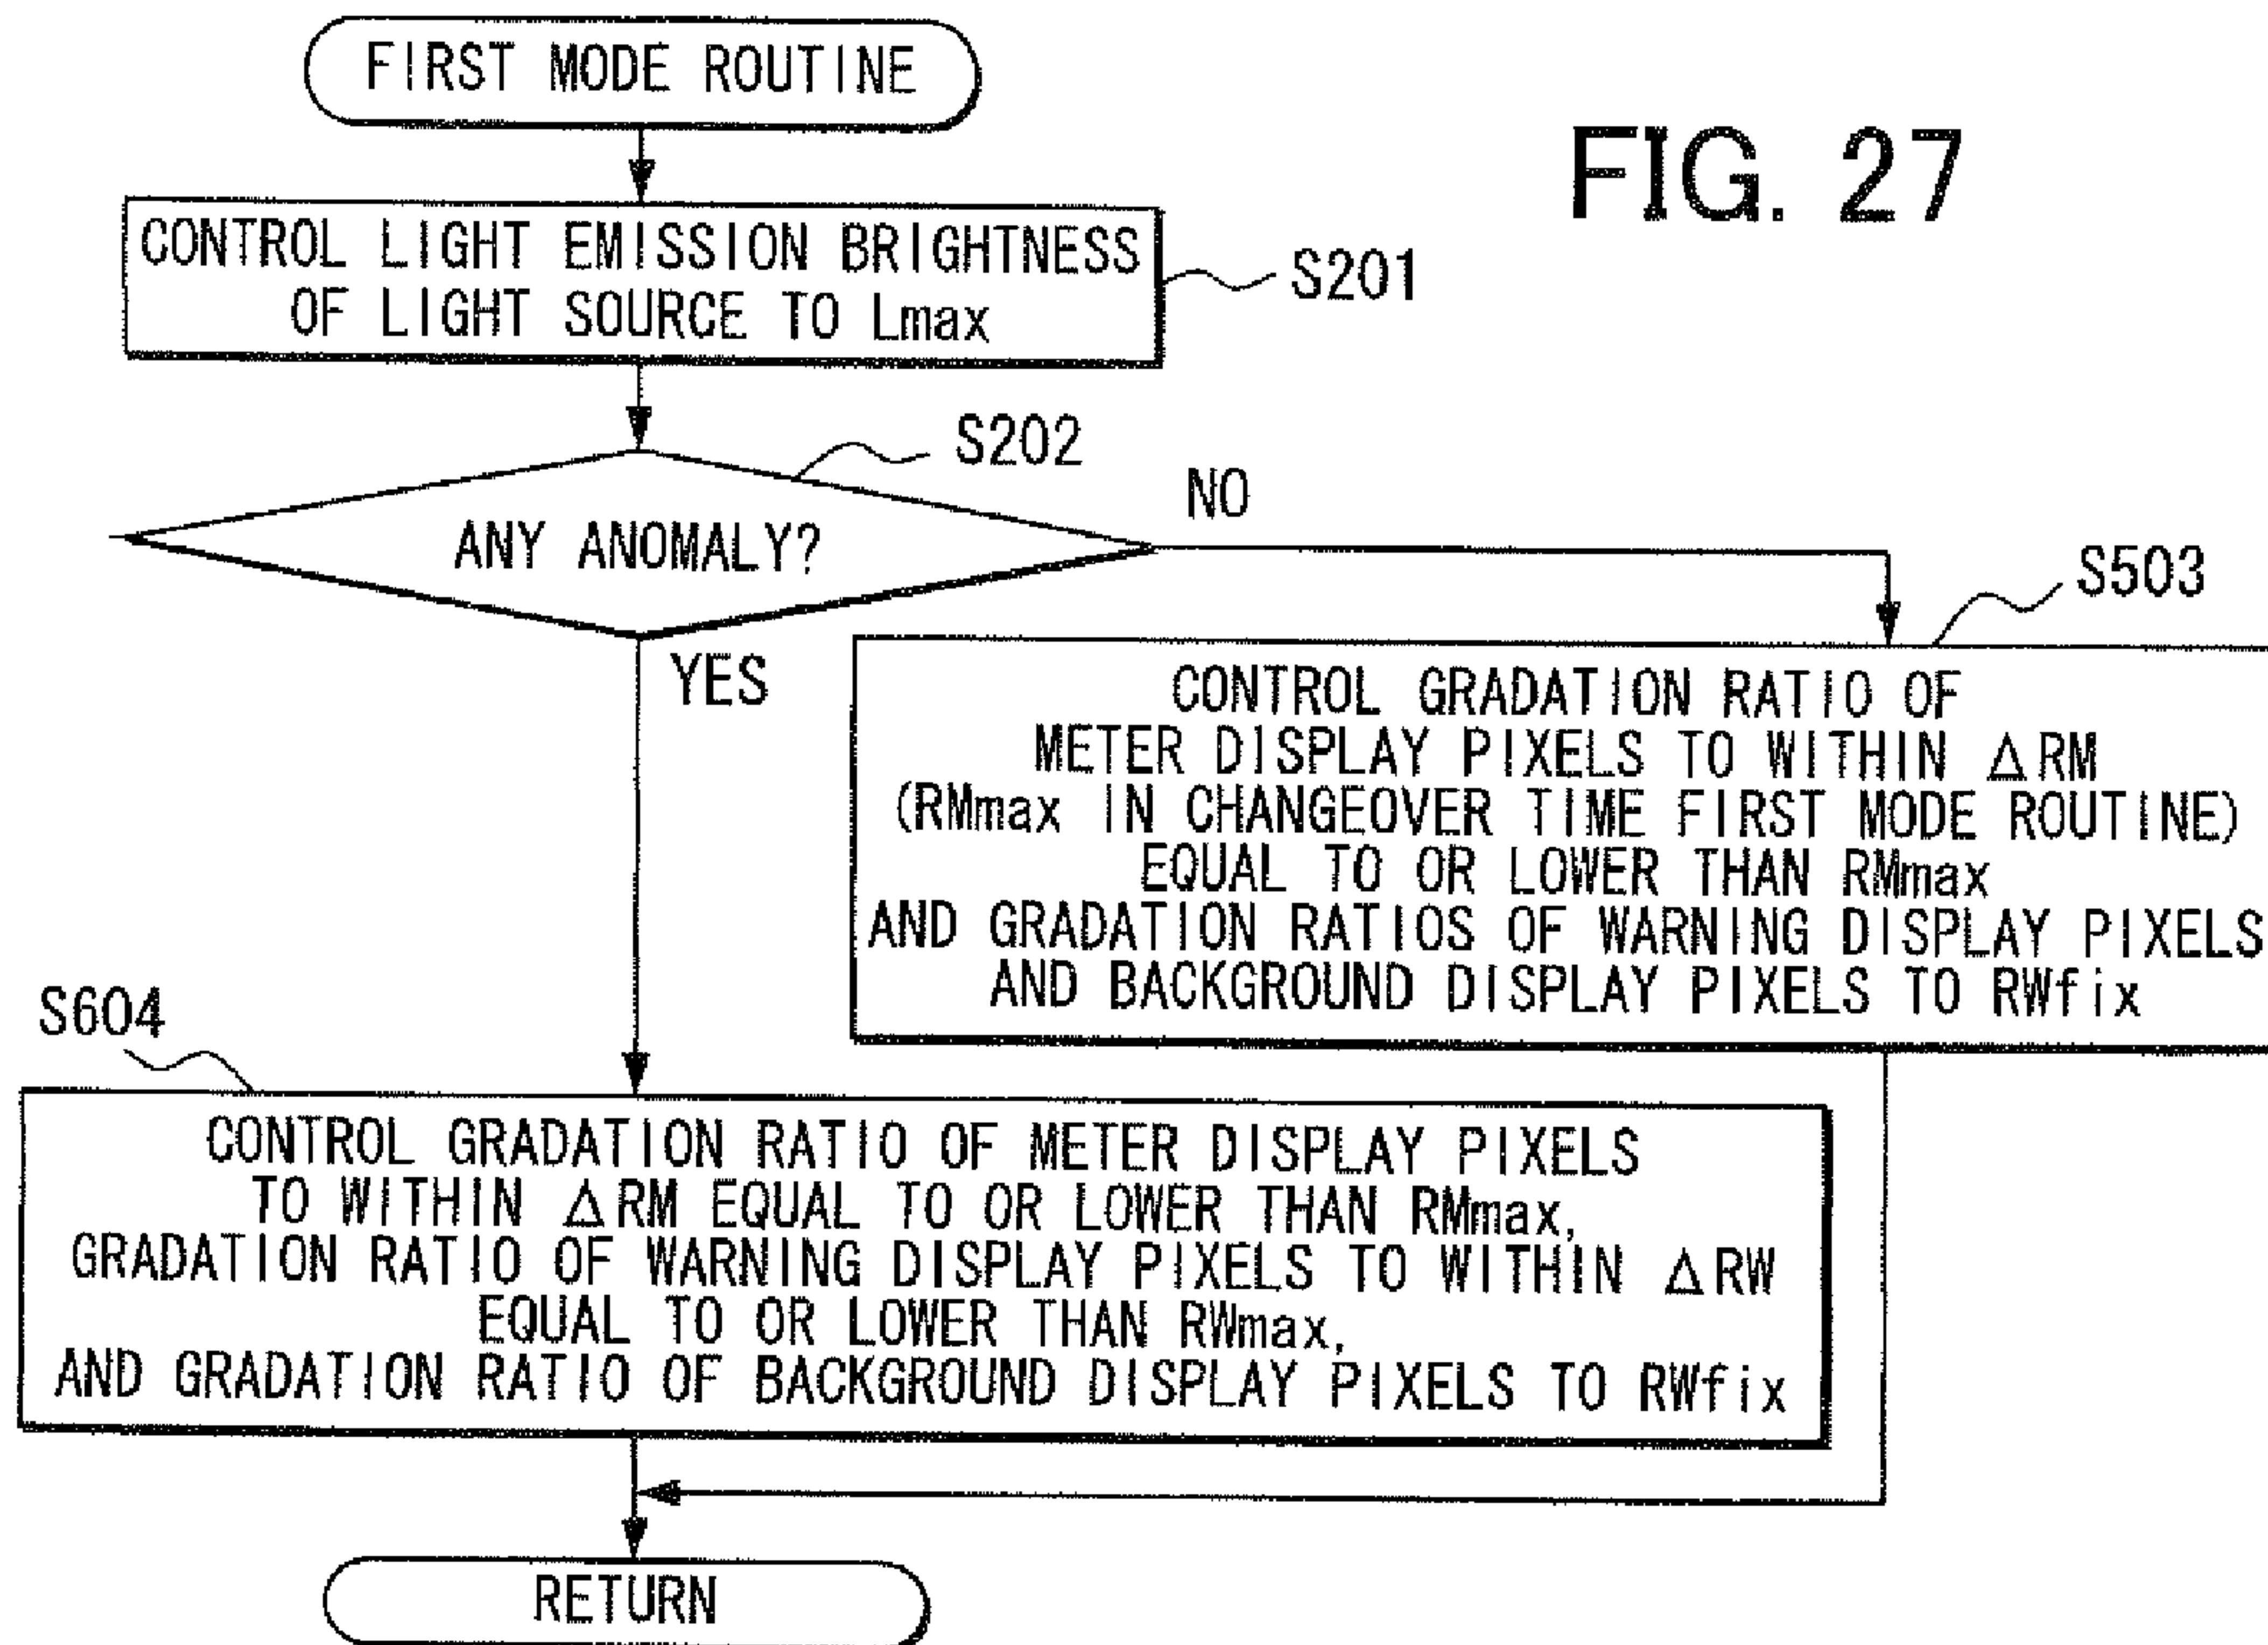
FIRST MODE ROUTINE

FIG. 27

CONTROL LIGHT EMISSION BRIGHTNESS OF LIGHT SOURCE TO Lmax

S201

S202

ANY ANOMALY?

NO

S503

YES

CONTROL GRADATION RATIO OF METER DISPLAY PIXELS TO WITHIN $\Delta$RM (RMmax IN CHANGEOVER TIME FIRST MODE ROUTINE) EQUAL TO OR LOWER THAN RMmax AND GRADATION RATIOS OF WARNING DISPLAY PIXELS AND BACKGROUND DISPLAY PIXELS TO RWfix

S604

CONTROL GRADATION RATIO OF METER DISPLAY PIXELS TO WITHIN $\Delta$RM EQUAL TO OR LOWER THAN RMmax, GRADATION RATIO OF WARNING DISPLAY PIXELS TO WITHIN $\Delta$RW EQUAL TO OR LOWER THAN RWmax, AND GRADATION RATIO OF BACKGROUND DISPLAY PIXELS TO RWfix

RETURN